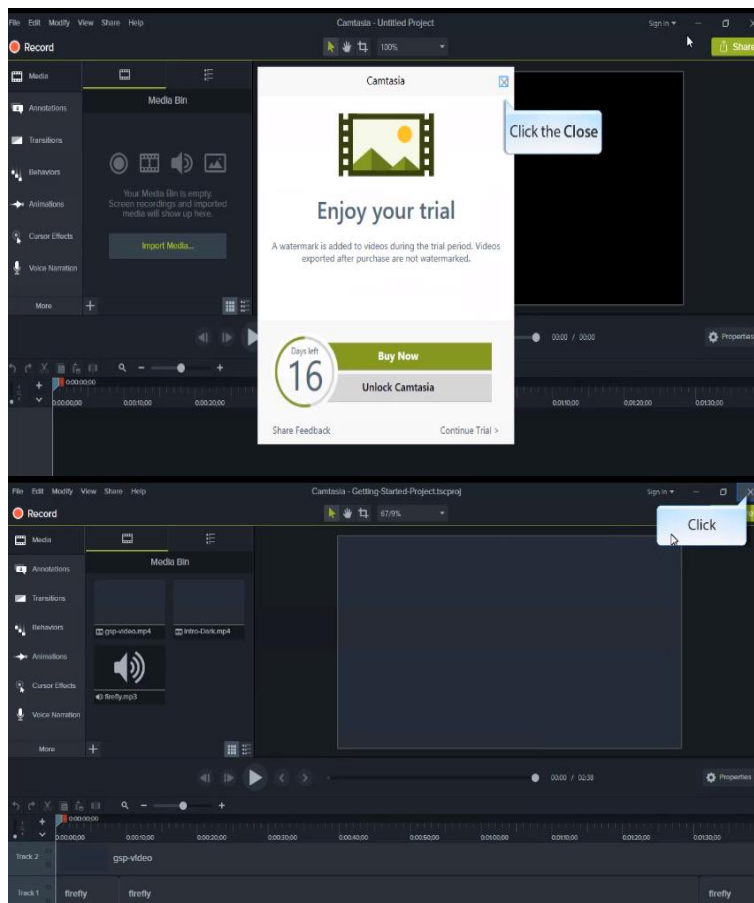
File Edit Modify View Share Help
Camtasia - Untitled Project
Sign in
Record
100%
Share
Media
Annotations
Transitions
Behaviors
Animations
Cursor Effects
Voice Narration
More
Media Bin
Your Media Bin is empty. Screen recordings and imported media will show up here.
Import Media...
Camtasia
Enjoy your trial
A watermark is added to videos during the trial period. Videos exported after purchase are not watermarked.
Days left
16
Buy Now
Unlock Camtasia
Share Feedback
Continue Trial >
Click the Close
00:00 / 00:00
Properties
0:00:00;00
0:00:10;00
0:00:20;00
0:01:10;00
0:01:20;00
0:01:30;00

File Edit Modify View Share Help
Camtasia - Getting-Started-Project.tscproj
Sign in
Record
67.9%
Click
Media
Annotations
Transitions
Behaviors
Animations
Cursor Effects
Voice Narration
More
Media Bin
gsp-video.mp4
Intro-Dark.mp4
firefly.mp3
00:00 / 02:38
Properties
0:00:00;00
0:00:10;00
0:00:20;00
0:00:30;00
0:00:40;00
0:00:50;00
0:01:00;00
0:01:10;00
0:01:20;00
0:01:30;00
Track 2
gsp-video
Track 1
firefly
firefly
firefly